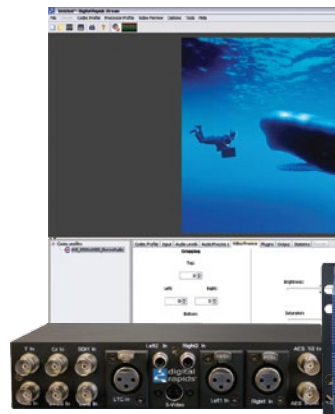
StreamZ - DigitalRapids - [Untitled]
File Codec Profile Processor Profile Video Preview Options Tools Help
Codec profiles
Codec Profile Input Audio Levels Audio Process Video Process Plugins Output Statistics
Cropping
Top:
0
Left:
0
Right:
0
Bottom:
Brightness:
Saturation:
Y In
Cr In
SDI1 In
Left2 In
Right2 In
AES 1/2 In
LTC In
digital rapids
S-Video
Right In
AES